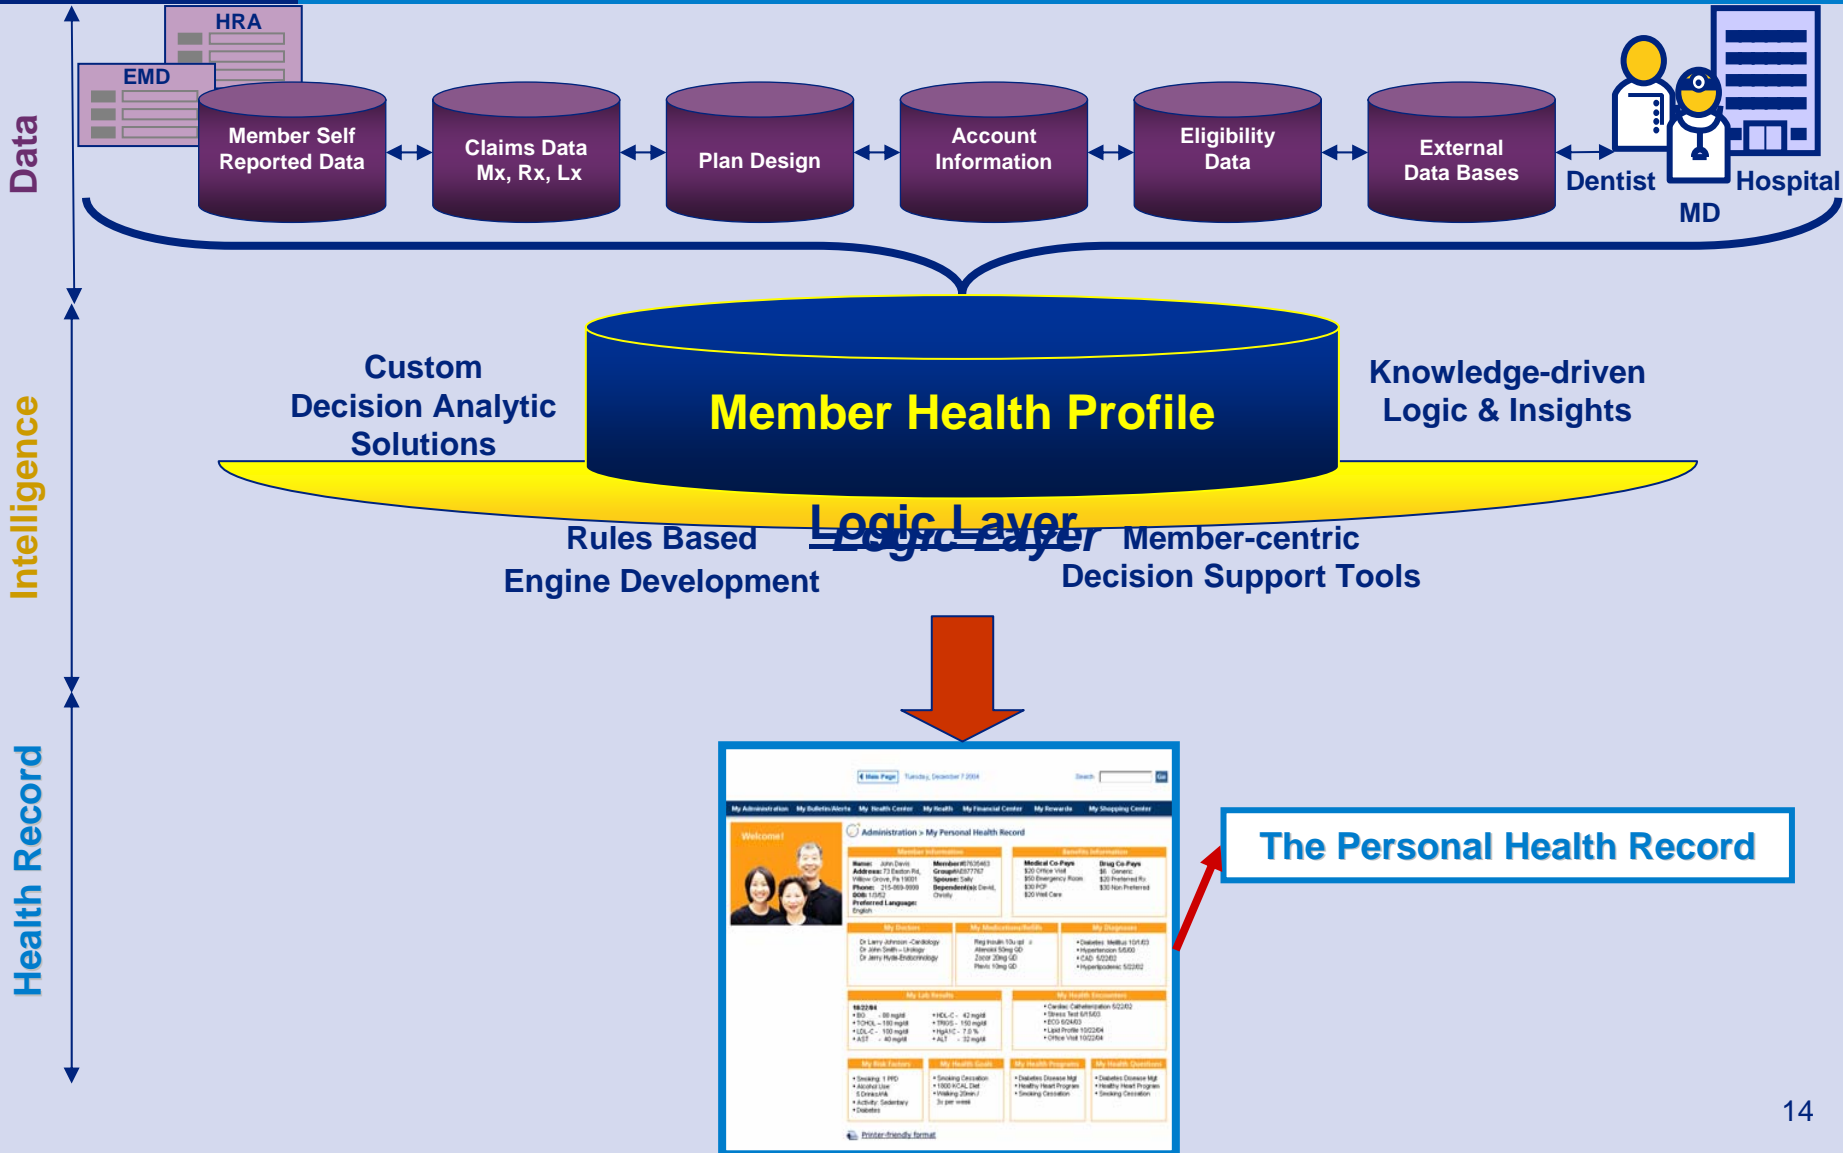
Data

HRA

EMD

Member Self Reported Data

Claims Data Mx, Rx, Lx

Plan Design

Account Information

Eligibility Data

External Data Bases

Dentist

MD

Hospital

Intelligence

Custom Decision Analytic Solutions

Member Health Profile

Knowledge-driven Logic & Insights

Logic Layer

Rules Based Engine Development

Member-centric Decision Support Tools

Health Record

Welcome!

Administration > My Personal Health Record

Printer-friendly format

The Personal Health Record

14